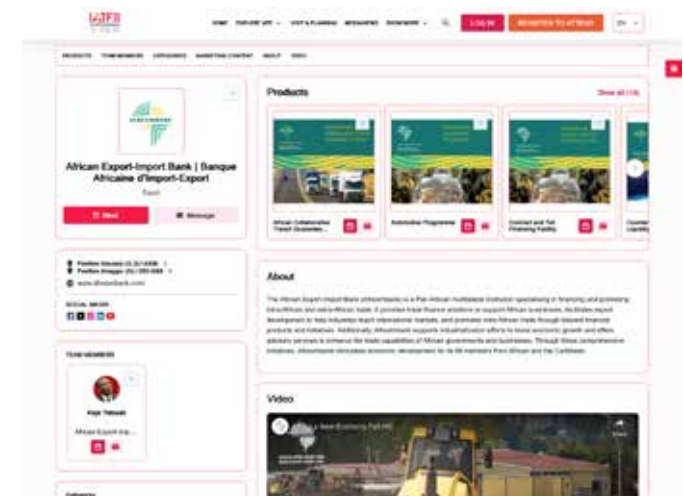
IATF

HOME EXPLORE IATF VISIT & PLANNING RESOURCES SHOWROOM LOG IN REGISTER TO ATTEND EN

PRODUCTS TEAM MEMBERS CATEGORIES MARKETING CONTENT ABOUT VIDEO

African Export-Import Bank | Banque Africaine d'Import-Export

Egypt

Meet Message

Products

Show all (13)

African Collaborative Transit Guarantee...

Automotive Programme

Contract and Toll Financing Facility

About

The African Export-Import Bank (Afreximbank) is a Pan-African multilateral institution specialising in financing and promoting intra-African and extra-African trade. It provides trade finance solutions to support African businesses, facilitates export development to help industries reach international markets, and promotes intra-African trade through tailored financial products and initiatives. Additionally, Afreximbank supports industrialization efforts to boost economic growth and offers advisory services to enhance the trade capabilities of African governments and businesses. Through these comprehensive initiatives, Afreximbank stimulates economic development for its 56 members from African and the Caribbean.

Video

SOCIAL MEDIA

TEAM MEMBERS

African Export-Imp...